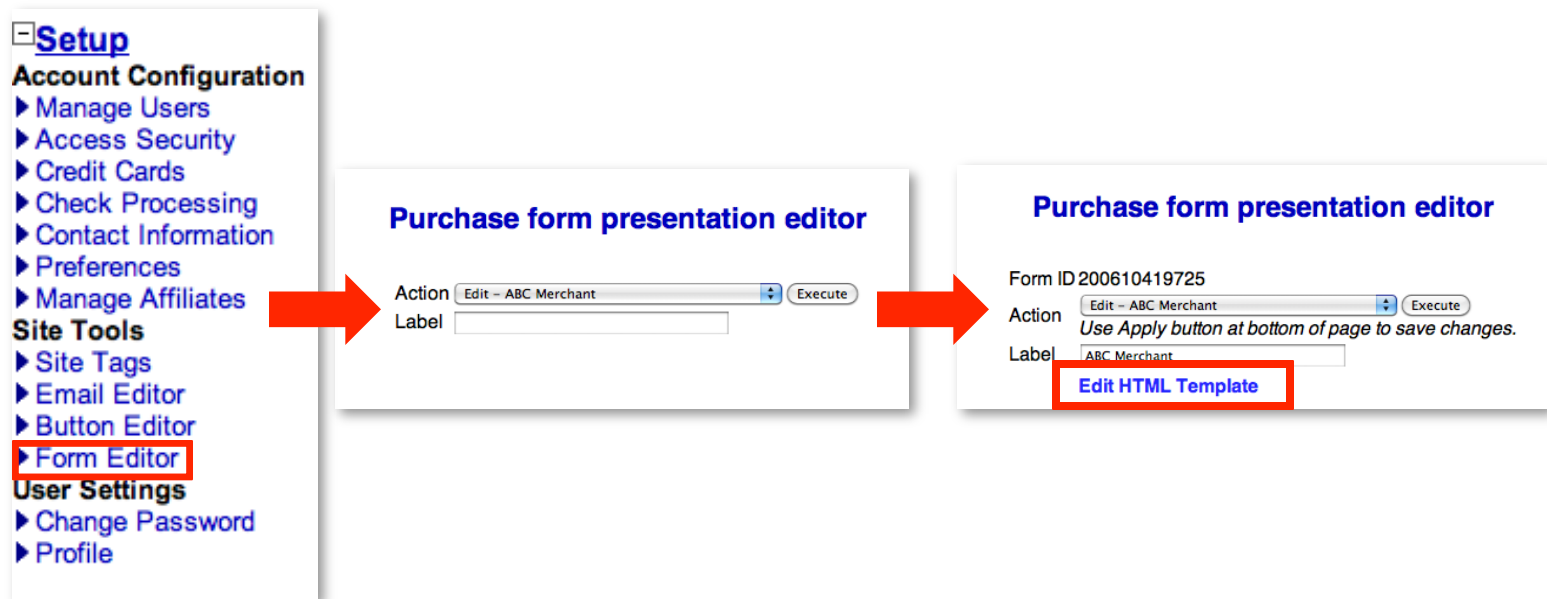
Setup
Account Configuration
Manage Users
Access Security
Credit Cards
Check Processing
Contact Information
Preferences
Manage Affiliates
Site Tools
Site Tags
Email Editor
Button Editor
Form Editor
User Settings
Change Password
Profile

Purchase form presentation editor

Action Edit – ABC Merchant Execute
Label

Purchase form presentation editor

Form ID 200610419725
Action Edit – ABC Merchant Execute
Use Apply button at bottom of page to save changes.
Label ABC Merchant
Edit HTML Template